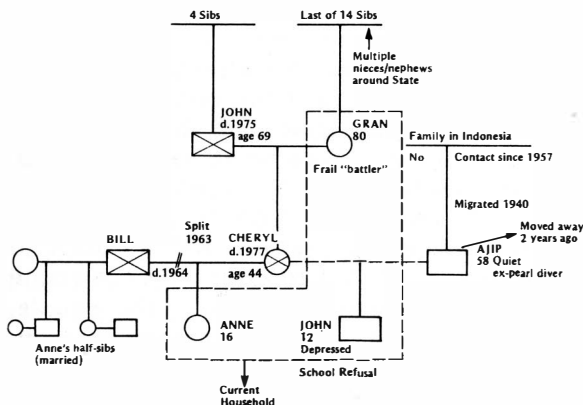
4 Sibs

Last of 14 Sibs

Multiple nieces/nephews around State

JOHN
d.1975
age 69

GRAN
80

Frail "battler"

Family in Indonesia

No

Contact since 1957

Migrated 1940

Moved away 2 years ago

AJIP
58 Quiet
ex-pearl diver

BILL

d.1964

Split
1963

CHERYL
d.1977

age 44

ANNE
16

JOHN
12
Depressed

Anne's half-sibs
(married)

School Refusal

Current
Household